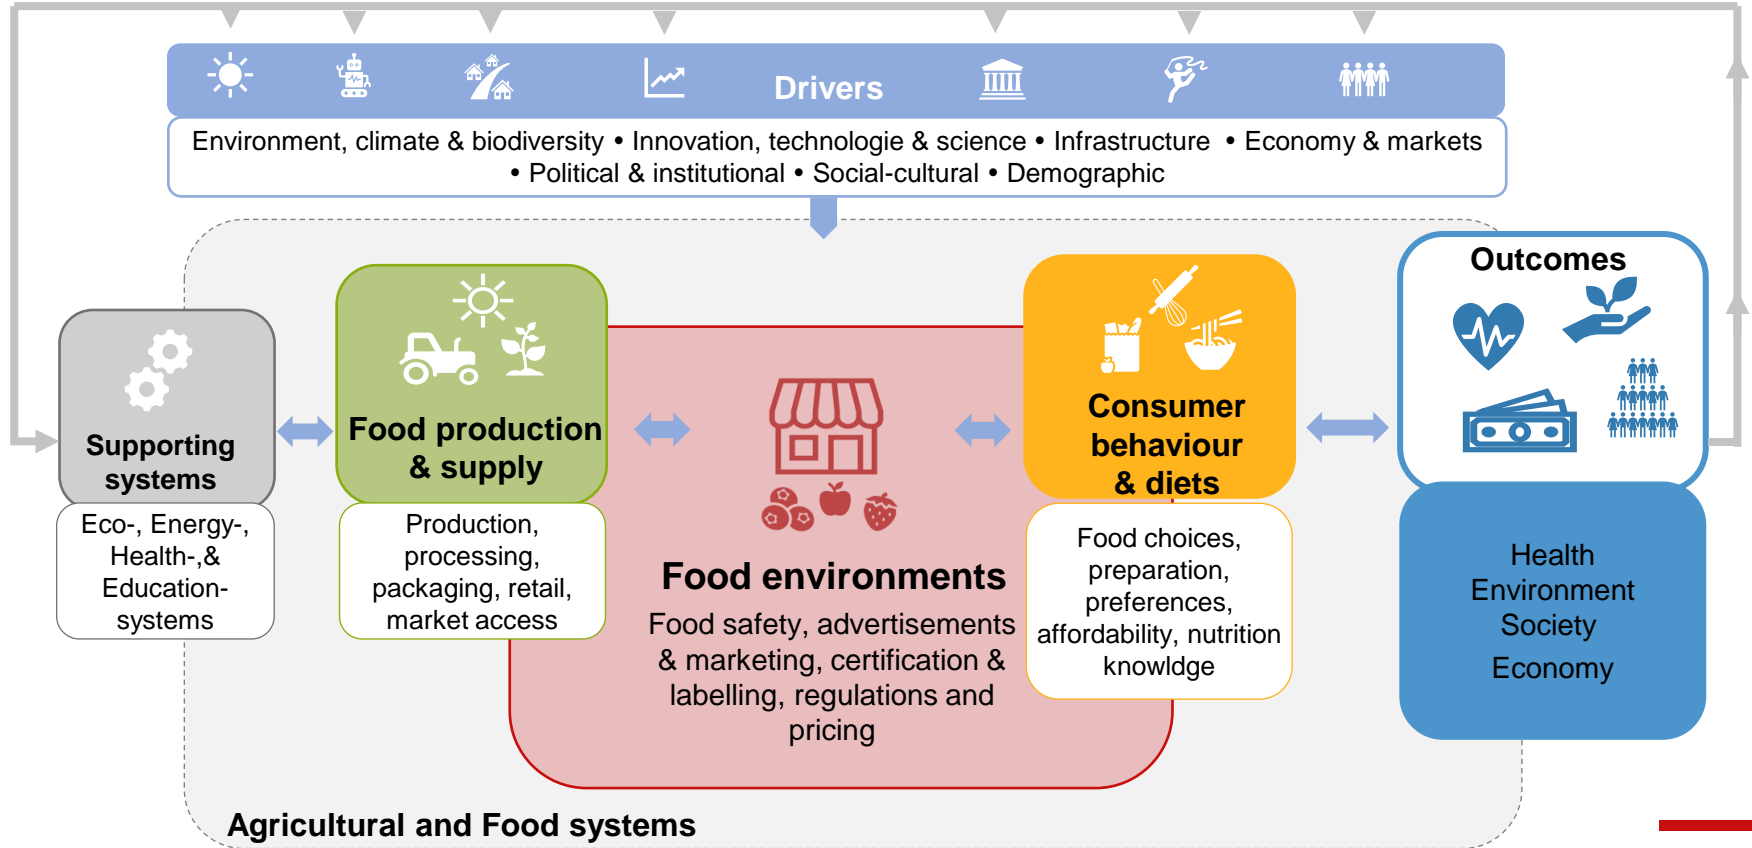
Drivers

Environment, climate & biodiversity • Innovation, technologie & science • Infrastructure • Economy & markets • Political & institutional • Social-cultural • Demographic

Supporting systems

Eco-, Energy-, Health-,& Education-systems

Food production & supply

Production, processing, packaging, retail, market access

Food environments

Food safety, advertisements & marketing, certification & labelling, regulations and pricing

Consumer behaviour & diets

Food choices, preparation, preferences, affordability, nutrition knowldge

Outcomes

Health
Environment
Society
Economy

Agricultural and Food systems